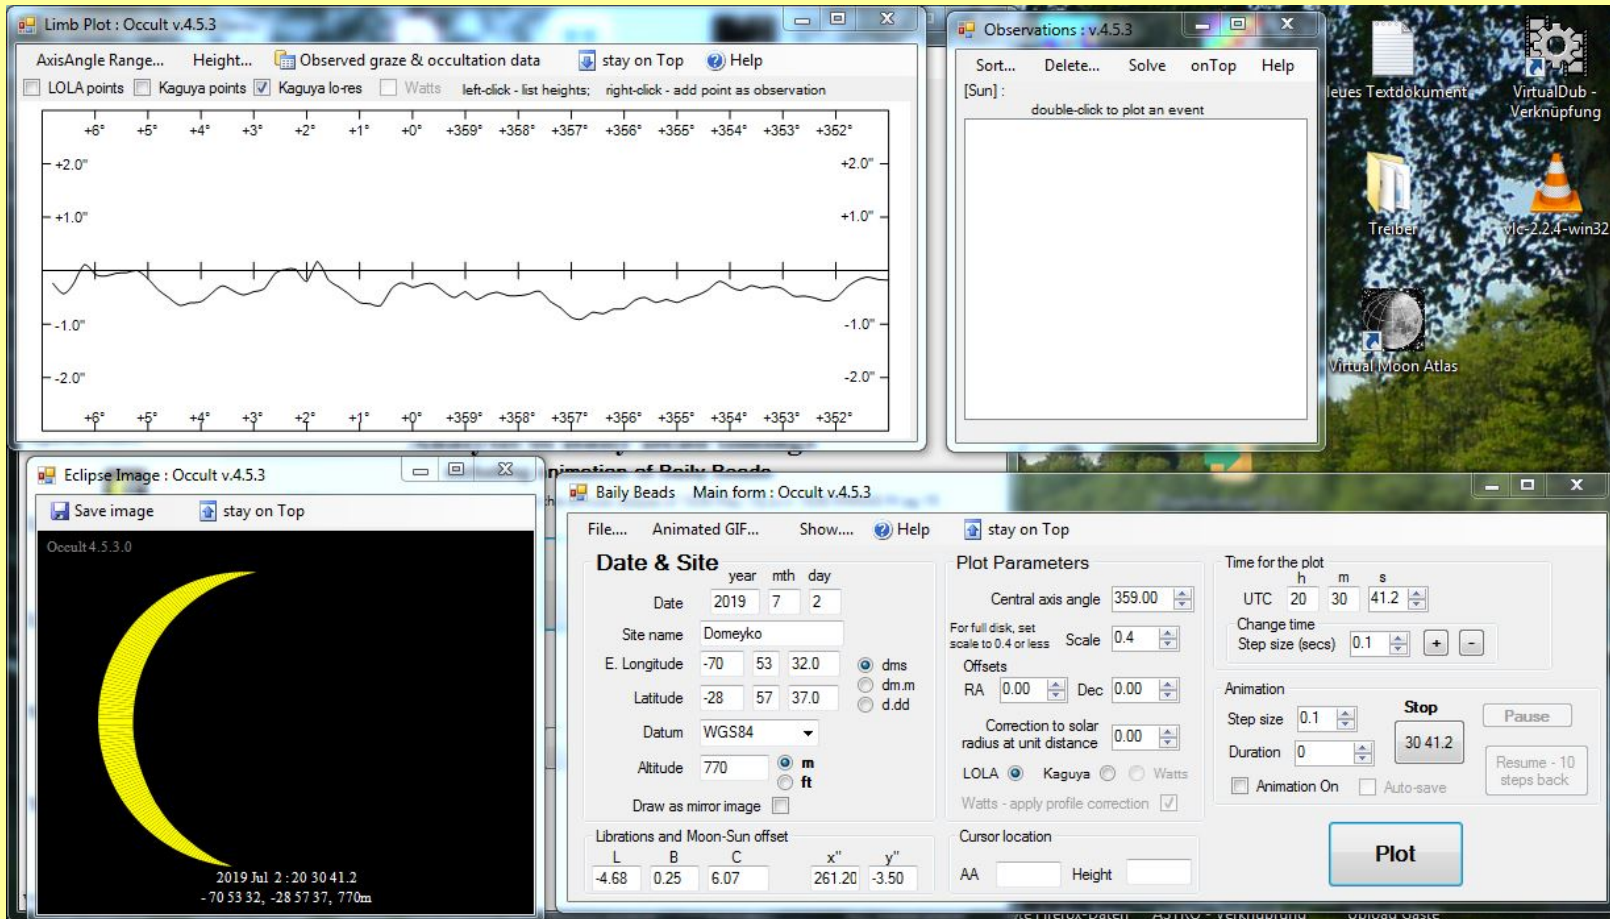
Limb Plot : Occult v.4.5.3

AxisAngle Range... Height... Observed graze & occultation data stay on Top Help

LOLA points Kaguya points Kaguya lo-res Watts left-click - list heights; right-click - add point as observation

+6° +5° +4° +3° +2° +1° +0° +359° +358° +357° +356° +355° +354° +353° +352°

+2.0" +2.0"
+1.0" +1.0"
-1.0" -1.0"
-2.0" -2.0"

+6° +5° +4° +3° +2° +1° +0° +359° +358° +357° +356° +355° +354° +353° +352°

Observations : v.4.5.3

Sort... Delete... Solve onTop Help

[Sun] :

double-click to plot an event

neues Textdokument

VirtualDub - Verknüpfung

Treiber

vlc-2.2.4-win32

Virtual Moon Atlas

Eclipse Image : Occult v.4.5.3

Save image stay on Top

Occult 4.5.3.0

2019 Jul 2 : 20 30 41.2
- 70 53 32, -28 57 37, 770m

Baily Beads Main form : Occult v.4.5.3

File.... Animated GIF... Show.... Help stay on Top

Date & Site

year mth day

Date 2019 7 2

Site name Domeyko

E. Longitude -70 53 32.0

Latitude -28 57 37.0

dms
dm.m
d.dd

Datum WGS84

Altitude 770

m
ft

Draw as mirror image

Plot Parameters

Central axis angle 359.00

For full disk, set scale to 0.4 or less Scale 0.4

Offsets

RA 0.00 Dec 0.00

Correction to solar radius at unit distance 0.00

LOLA Kaguya Watts

Watts - apply profile correction

Time for the plot

h m s

UTC 20 30 41.2

Change time

Step size (secs) 0.1 + -

Animation

Step size 0.1

Duration 0

Stop

30 41.2

Pause

Resume - 10 steps back

Animation On Auto-save

Librations and Moon-Sun offset

L B C x" y"

-4.68 0.25 6.07 261.20 -3.50

Cursor location

AA Height

Plot